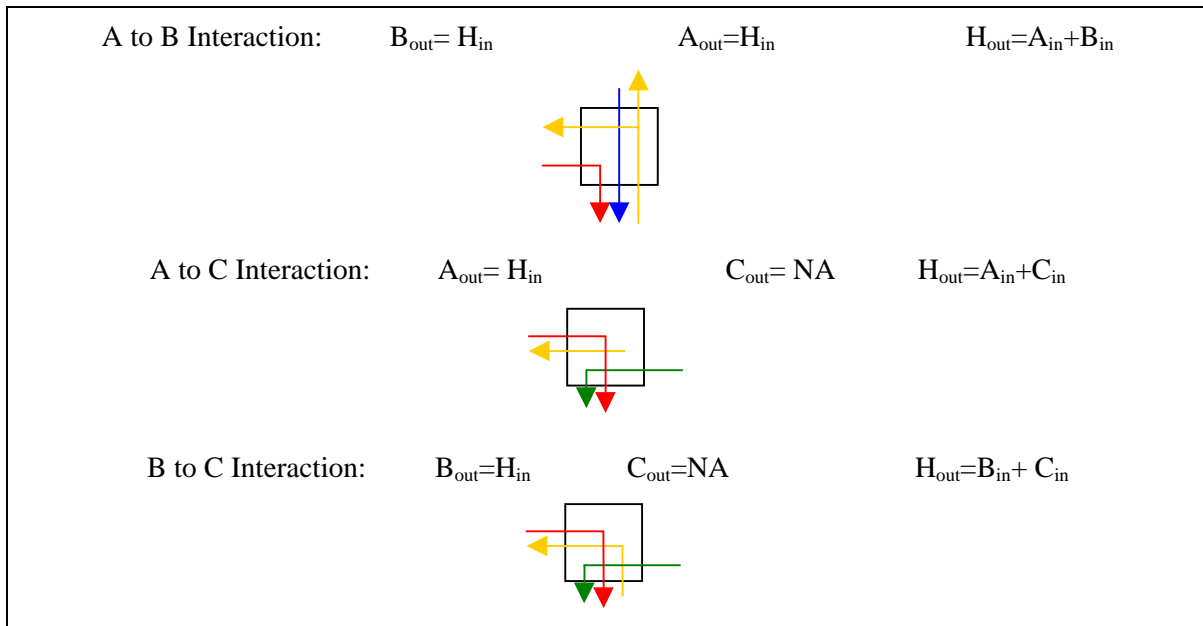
A to B Interaction: $B_{out}= H_{in}$ $A_{out}=H_{in}$ $H_{out}=A_{in}+B_{in}$

A to C Interaction: $A_{out}= H_{in}$ $C_{out}=$ NA $H_{out}=A_{in}+C_{in}$

B to C Interaction: $B_{out}=H_{in}$ $C_{out}=$NA $H_{out}=B_{in}+ C_{in}$